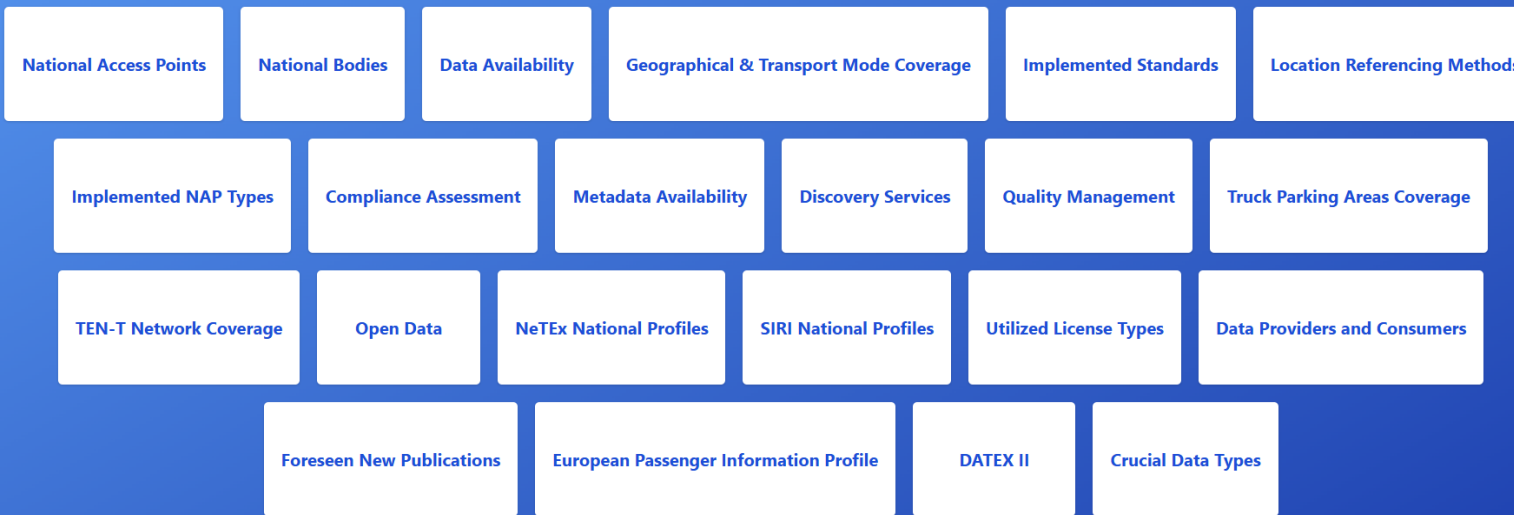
National Access Points

National Bodies

Data Availability

Geographical & Transport Mode Coverage

Implemented Standards

Location Referencing Methods

Implemented NAP Types

Compliance Assessment

Metadata Availability

Discovery Services

Quality Management

Truck Parking Areas Coverage

TEN-T Network Coverage

Open Data

NeTEx National Profiles

SIRI National Profiles

Utilized License Types

Data Providers and Consumers

Foreseen New Publications

European Passenger Information Profile

DATEX II

Crucial Data Types